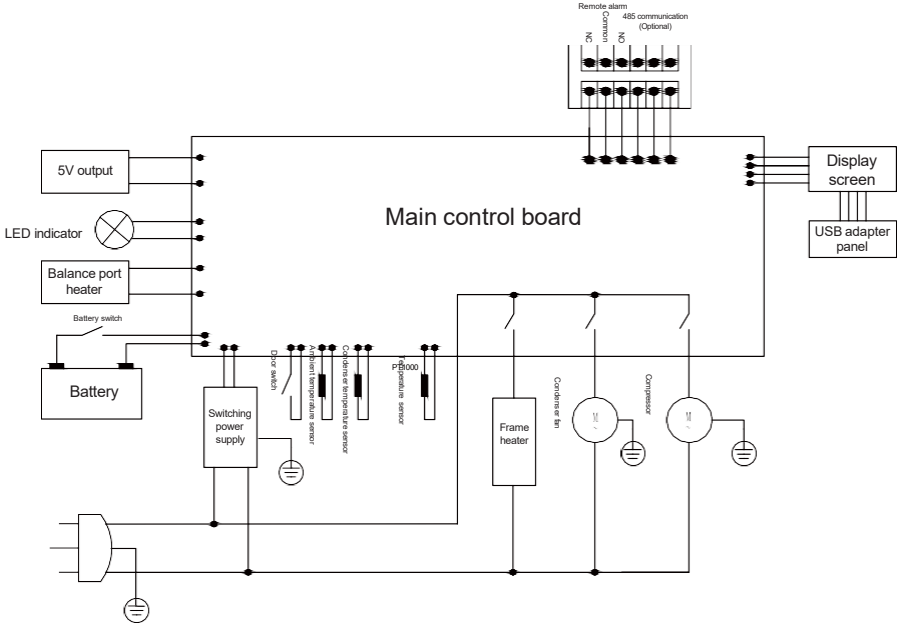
Remote alarm
NC
Common
NO
485 communication
(Optional)

5V output

LED indicator

Balance port heater

Battery switch

Battery

Main control board

Display screen

USB adapter panel

Switching power supply

Door switch

Ambient temperature sensor

Condenser temperature sensor

PT1000

Temperature sensor

Frame heater

Condenser fan

Compressor

M

M